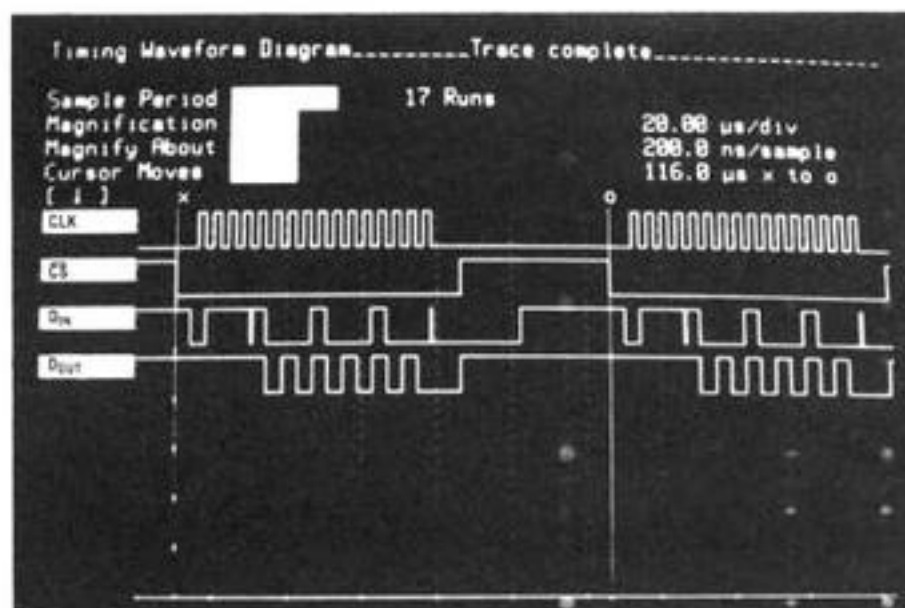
Timing Waveform Diagram.........Trace complete...............

Sample Period
Magnification
Magnify About
Cursor Moves
[ ↕ ]

17 Runs

20.00 us/div
200.0 ns/sample
116.0 us x to o

x
o

CLK
CS
$D_{IN}$
$D_{OUT}$